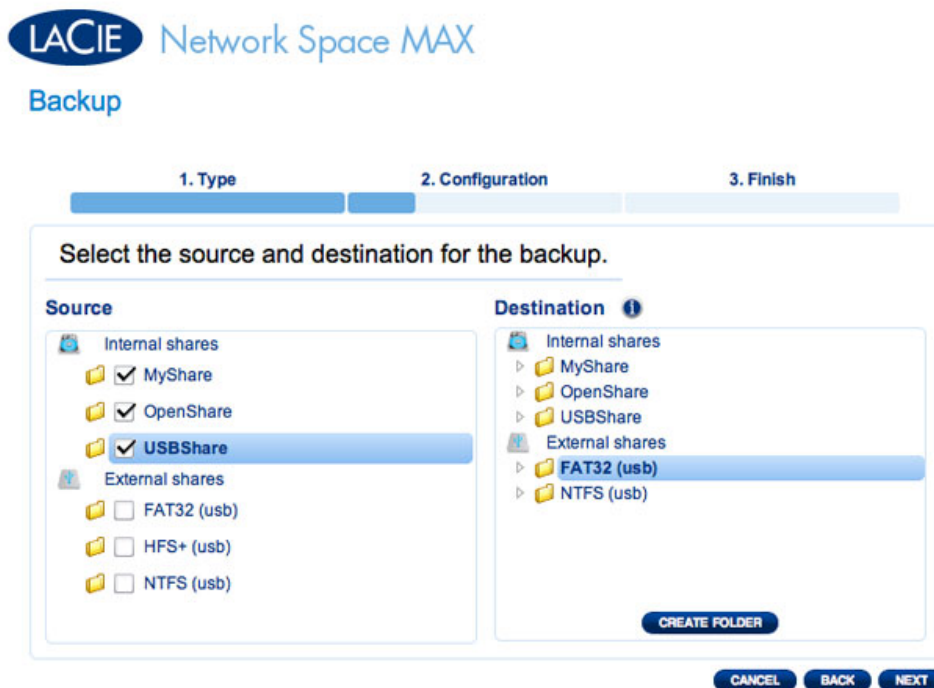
LACIE Network Space MAX

Backup

1. Type

2. Configuration

3. Finish

Select the source and destination for the backup.

Source

Internal shares

MyShare

OpenShare

USBShare

External shares

FAT32 (usb)

HFS+ (usb)

NTFS (usb)

Destination

Internal shares

MyShare

OpenShare

USBShare

External shares

FAT32 (usb)

NTFS (usb)

CREATE FOLDER

CANCEL BACK NEXT